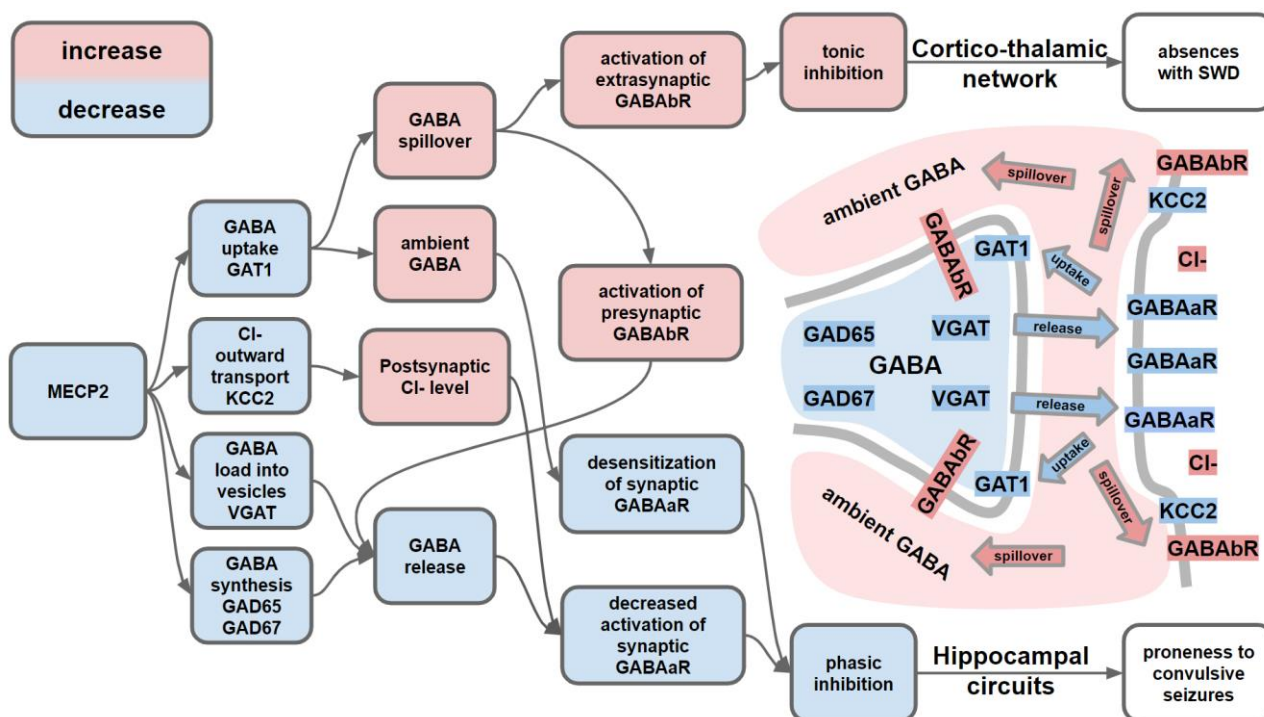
increase

decrease

MECP2

GABA uptake GAT1

Cl- outward transport KCC2

GABA load into vesicles VGAT

GABA synthesis GAD65 GAD67

GABA spillover

ambient GABA

Postsynaptic Cl- level

GABA release

activation of extrasynaptic GABAbR

activation of presynaptic GABAbR

desensitization of synaptic GABAaR

decreased activation of synaptic GABAaR

tonic inhibition

Cortico-thalamic network

absences with SWD

phasic inhibition

Hippocampal circuits

proneness to convulsive seizures

ambient GABA

spillover

spillover

GABAbR

KCC2

GABAbR

GAT1

uptake

Cl-

GAD65

VGAT

release

GABAaR

GABA

GABAaR

GAD67

VGAT

release

GABAaR

uptake

Cl-

GABAbR

GAT1

spillover

KCC2

ambient GABA

spillover

GABAbR